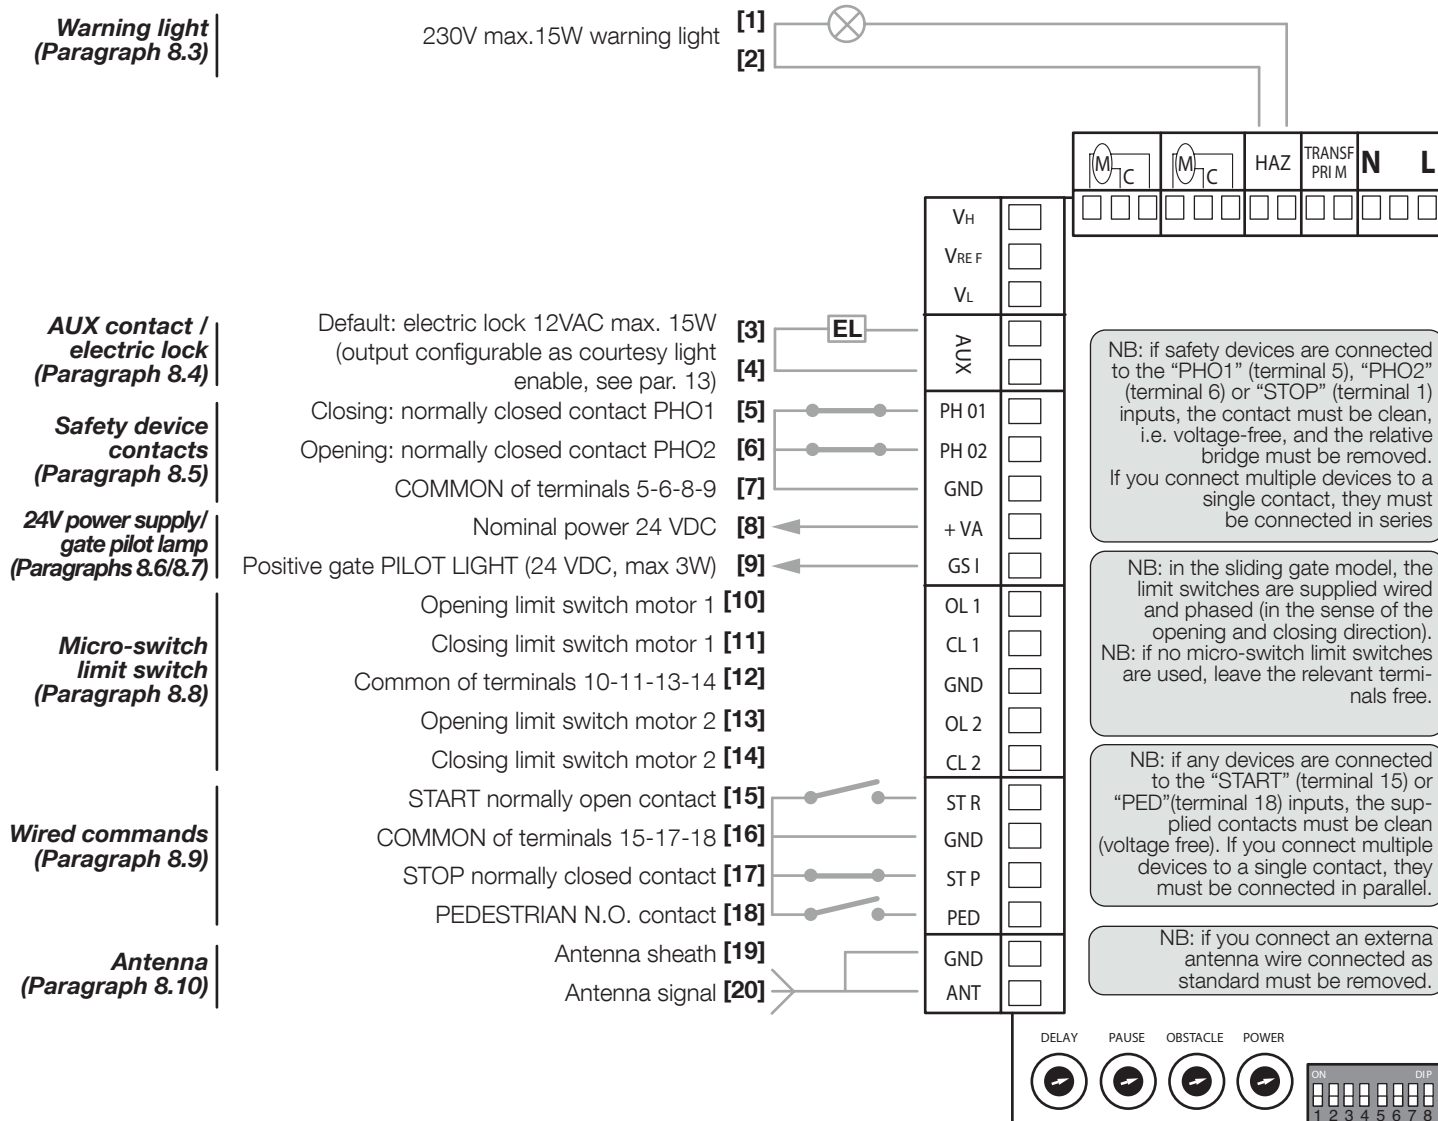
Warning light (Paragraph 8.3)

230V max.15W warning light [1]
[2]

M C
M C
HAZ
TRANSF PRI M
N
L

$V_H$
$V_{REF}$
$V_L$

AUX contact / electric lock (Paragraph 8.4)

Default: electric lock 12VAC max. 15W (output configurable as courtesy light enable, see par. 13) [3]
[4]
EL
AUX

Safety device contacts (Paragraph 8.5)

Closing: normally closed contact PHO1 [5]
PH 01
Opening: normally closed contact PHO2 [6]
PH 02
COMMON of terminals 5-6-8-9 [7]
GND

24V power supply/ gate pilot lamp (Paragraphs 8.6/8.7)

Nominal power 24 VDC [8]
+ VA
Positive gate PILOT LIGHT (24 VDC, max 3W) [9]
GS I

Micro-switch limit switch (Paragraph 8.8)

Opening limit switch motor 1 [10]
OL 1
Closing limit switch motor 1 [11]
CL 1
Common of terminals 10-11-13-14 [12]
GND
Opening limit switch motor 2 [13]
OL 2
Closing limit switch motor 2 [14]
CL 2

Wired commands (Paragraph 8.9)

START normally open contact [15]
ST R
COMMON of terminals 15-17-18 [16]
GND
STOP normally closed contact [17]
ST P
PEDESTRIAN N.O. contact [18]
PED

Antenna (Paragraph 8.10)

Antenna sheath [19]
GND
Antenna signal [20]
ANT

NB: if safety devices are connected to the "PHO1" (terminal 5), "PHO2" (terminal 6) or "STOP" (terminal 1) inputs, the contact must be clean, i.e. voltage-free, and the relative bridge must be removed.
If you connect multiple devices to a single contact, they must be connected in series

NB: in the sliding gate model, the limit switches are supplied wired and phased (in the sense of the opening and closing direction).
NB: if no micro-switch limit switches are used, leave the relevant terminals free.

NB: if any devices are connected to the "START" (terminal 15) or "PED"(terminal 18) inputs, the supplied contacts must be clean (voltage free). If you connect multiple devices to a single contact, they must be connected in parallel.

NB: if you connect an externa antenna wire connected as standard must be removed.

DELAY PAUSE OBSTACLE POWER

ON DIP
1 2 3 4 5 6 7 8